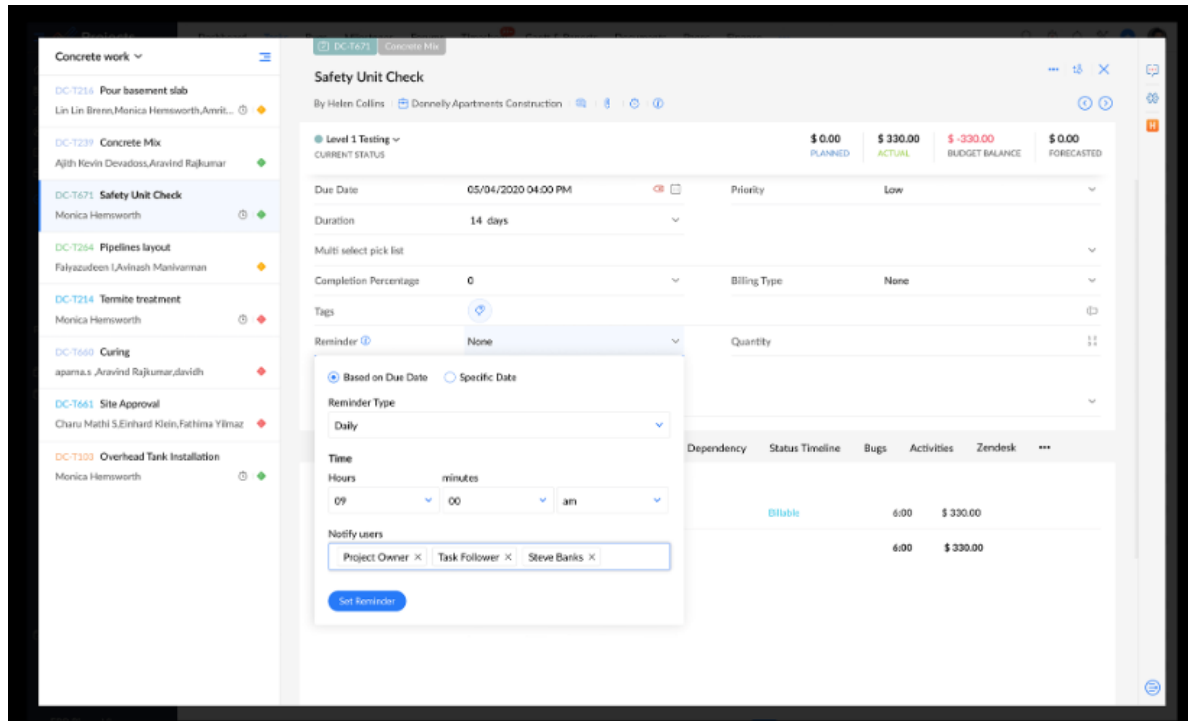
Concrete work

DC-T216 Pour basement slab
Lin Lin Brenn,Monica Hemsworth,Amrit...

DC-T239 Concrete Mix
Ajith Kevin Devadoss,Aravind Rajkumar

DC-T671 Safety Unit Check
Monica Hemsworth

DC-T264 Pipelines layout
Faiyazudeen I,Avinash Manivannan

DC-T214 Termite treatment
Monica Hemsworth

DC-T660 Curing
aparna.s ,Aravind Rajkumar,davidh

DC-T661 Site Approval
Charu Mathi S,Einhard Klein,Fathima Yilmaz

DC-T103 Overhead Tank Installation
Monica Hemsworth

DC-T671 Concrete Mix

Safety Unit Check

By Helen Collins | Donnelly Apartments Construction

Level 1 Testing
CURRENT STATUS

| $0.00 PLANNED | $330.00 ACTUAL | $ -330.00 BUDGET BALANCE | $0.00 FORECASTED |
|---|---|---|---|

Due Date 05/04/2020 04:00 PM
Priority Low
Duration 14 days
Multi select pick list
Completion Percentage 0
Billing Type None
Tags
Reminder None
Quantity

Based on Due Date
Specific Date

Reminder Type
Daily

Time
Hours minutes
09 00 am

Notify users
Project Owner × Task Follower × Steve Banks ×

Set Reminder

Dependency Status Timeline Bugs Activities Zendesk •••

Billable 6:00 $330.00
6:00 $330.00